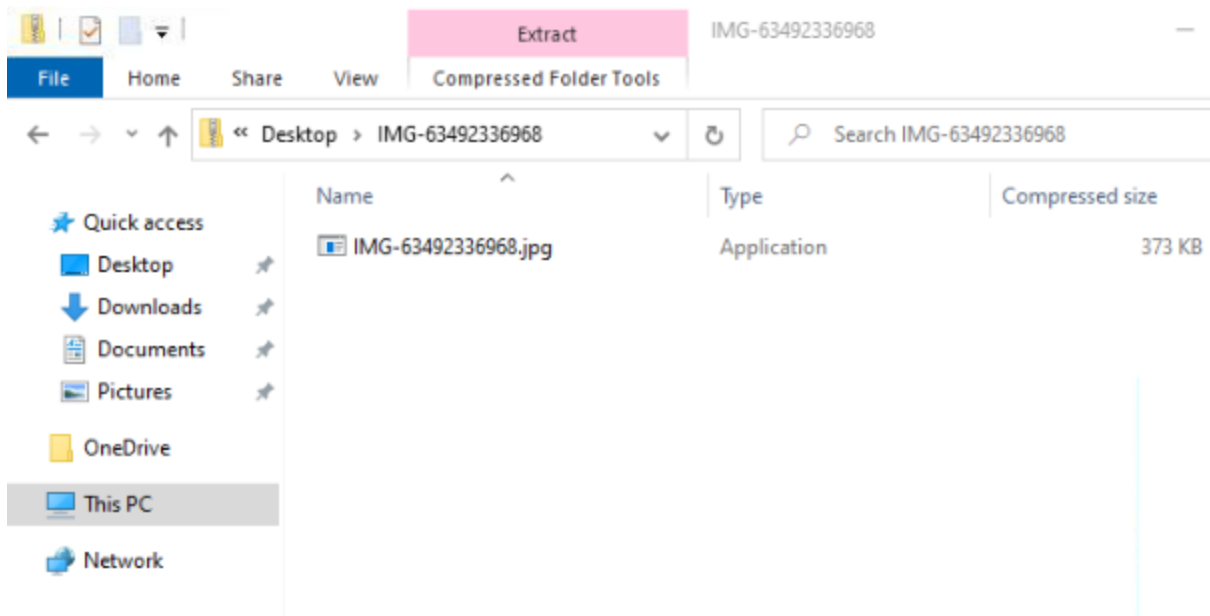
Extract
IMG-63492336968
File Home Share View Compressed Folder Tools
« Desktop › IMG-63492336968
Search IMG-63492336968

| Name | Type | Compressed size |
|---|---|---|
| IMG-63492336968.jpg | Application | 373 KB |

Quick access
Desktop
Downloads
Documents
Pictures
OneDrive
This PC
Network